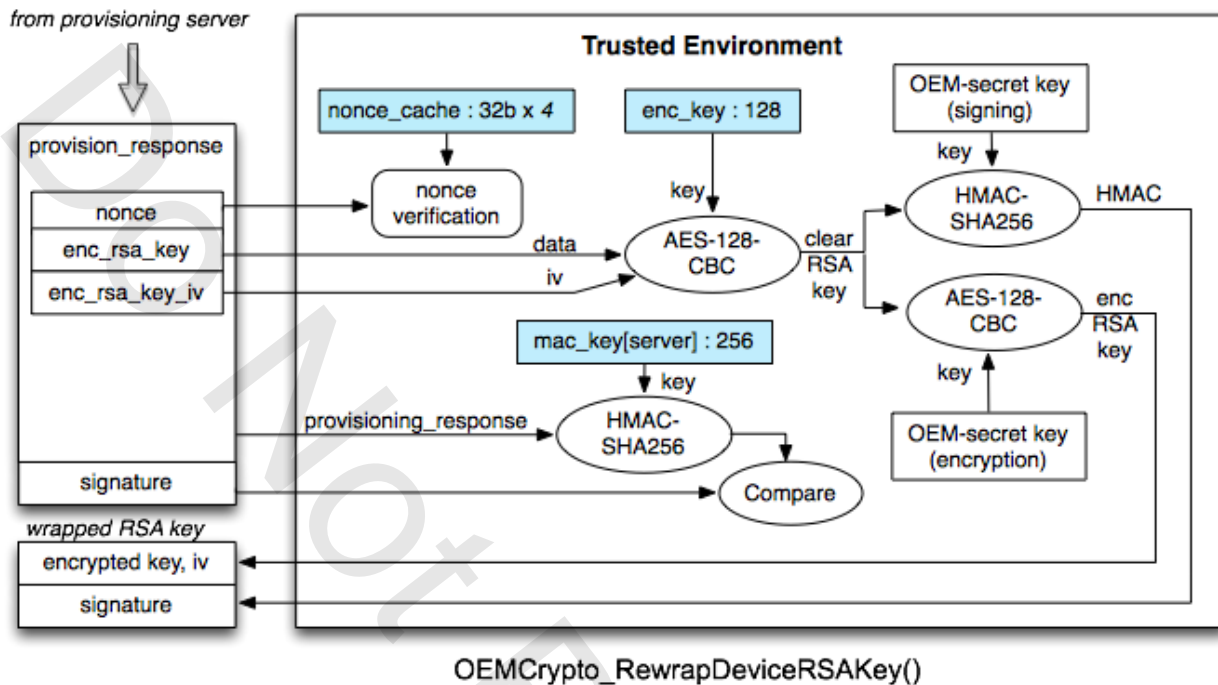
from provisioning server

provision_response

nonce

enc_rsa_key

enc_rsa_key_iv

signature

wrapped RSA key

encrypted key, iv

signature

Trusted Environment

nonce_cache : 32b x 4

nonce verification

enc_key : 128

key

data

iv

AES-128-CBC

clear RSA key

OEM-secret key (signing)

key

HMAC-SHA256

HMAC

AES-128-CBC

enc RSA key

key

OEM-secret key (encryption)

mac_key[server] : 256

key

provisioning_response

HMAC-SHA256

Compare

OEMCrypto_RewrapDeviceRSAKey()

Do Not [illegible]